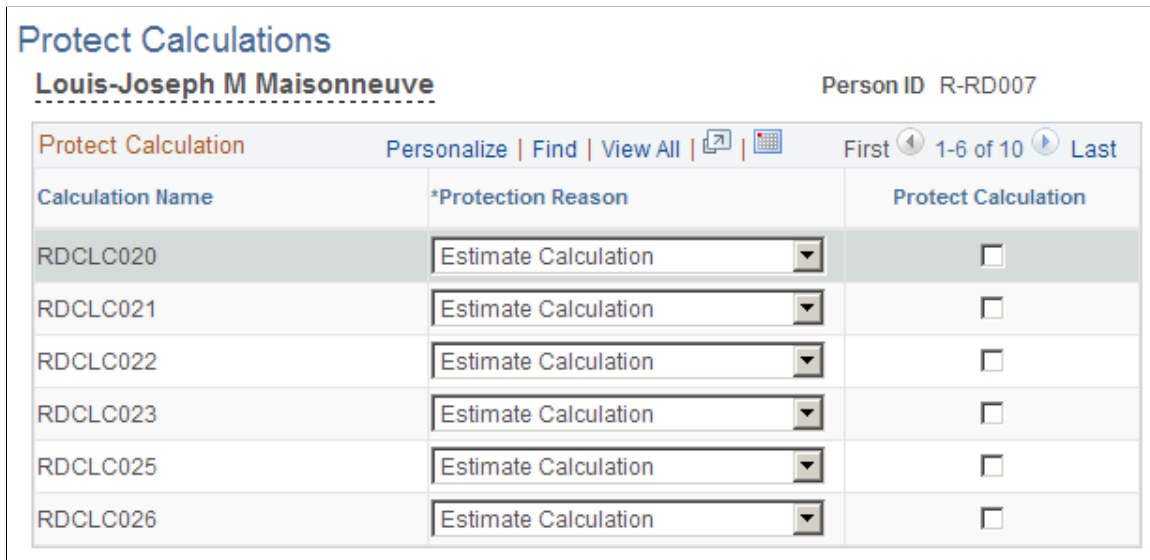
Protect Calculations

Louis-Joseph M Maisonneuve

Person ID R-RD007

Protect Calculation

Personalize | Find | View All |

First 1-6 of 10 Last

| Calculation Name | *Protection Reason | Protect Calculation |
|---|---|---|
| RDCLC020 | Estimate Calculation | |
| RDCLC021 | Estimate Calculation | |
| RDCLC022 | Estimate Calculation | |
| RDCLC023 | Estimate Calculation | |
| RDCLC025 | Estimate Calculation | |
| RDCLC026 | Estimate Calculation | |